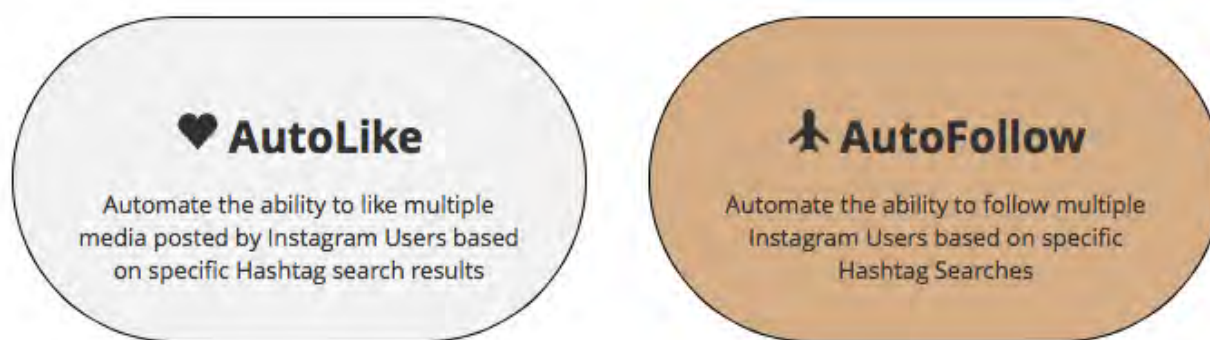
AutoLike

Automate the ability to like multiple media posted by Instagram Users based on specific Hashtag search results

AutoFollow

Automate the ability to follow multiple Instagram Users based on specific Hashtag Searches